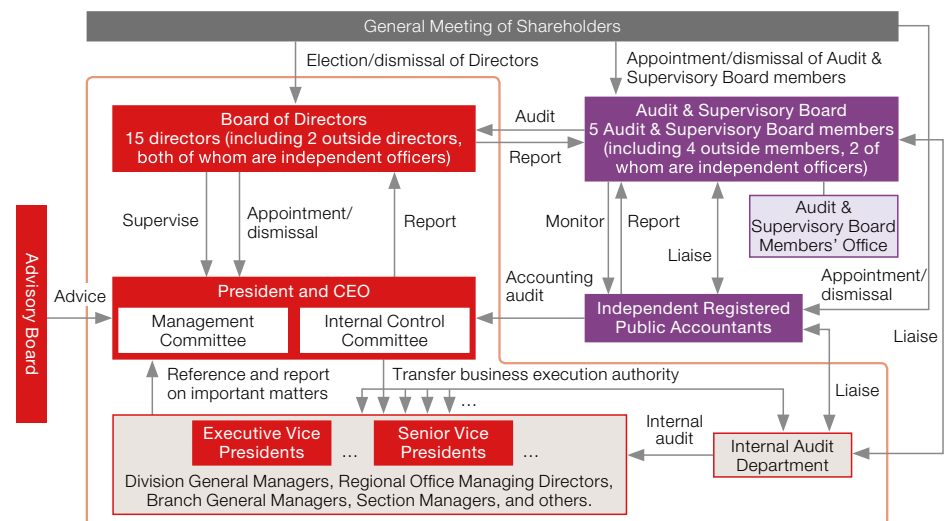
General Meeting of Shareholders

Election/dismissal of Directors

Appointment/dismissal of Audit & Supervisory Board members

Board of Directors
15 directors (including 2 outside directors, both of whom are independent officers)

Audit

Report

Audit & Supervisory Board
5 Audit & Supervisory Board members (including 4 outside members, 2 of whom are independent officers)

Audit & Supervisory Board Members' Office

Supervise

Appointment/ dismissal

Report

Monitor

Report

Liaise

Advisory Board

Advice

Accounting audit

Appointment/ dismissal

President and CEO

Management Committee

Internal Control Committee

Independent Registered Public Accountants

Liaise

Reference and report on important matters

Transfer business execution authority

…

Liaise

Internal audit

Executive Vice Presidents

…

Senior Vice Presidents

…

Internal Audit Department

Division General Managers, Regional Office Managing Directors, Branch General Managers, Section Managers, and others.